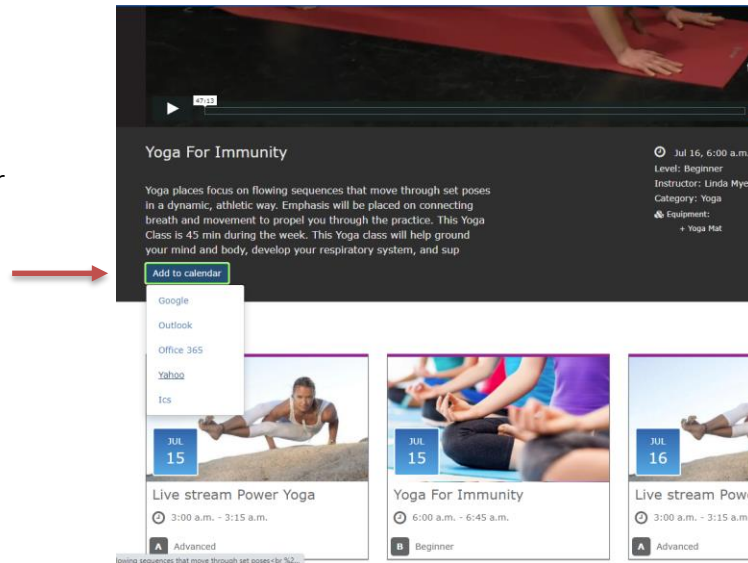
47:13

Yoga For Immunity

Yoga places focus on flowing sequences that move through set poses in a dynamic, athletic way. Emphasis will be placed on connecting breath and movement to propel you through the practice. This Yoga Class is 45 min during the week. This Yoga class will help ground your mind and body, develop your respiratory system, and sup

Jul 16, 6:00 a.m
Level: Beginner
Instructor: Linda Mye
Category: Yoga
Equipment:
+ Yoga Mat

Add to calendar

Google
Outlook
Office 365
Yahoo
Ics

JUL 15
Live stream Power Yoga
3:00 a.m. - 3:15 a.m.
A Advanced

JUL 15
Yoga For Immunity
6:00 a.m. - 6:45 a.m.
B Beginner

JUL 16
Live stream Pow
3:00 a.m. - 3:15 a.m
A Advanced

flowing sequences that move through set poses<br %2...